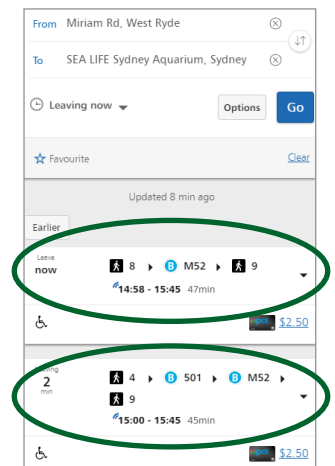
From Miriam Rd, West Ryde

To SEA LIFE Sydney Aquarium, Sydney

Leaving now

Options

Go

Favourite

Clear

Updated 8 min ago

Earlier

Leave
now

8 B M52 9

14:58 - 15:45 47min

$2.50

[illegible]
2
min

4 B 501 B M52

9

15:00 - 15:45 45min

$2.50